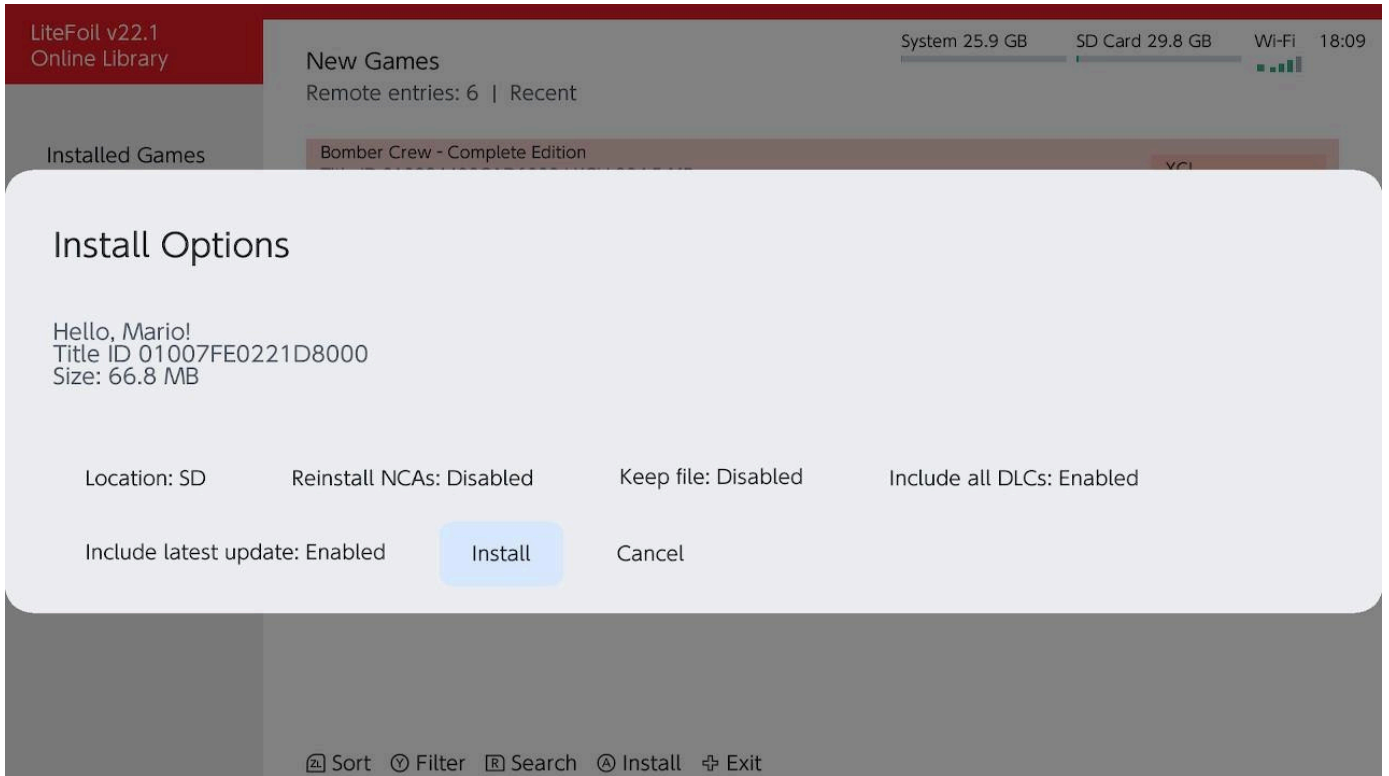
LiteFoil v22.1
Online Library

New Games
Remote entries: 6 | Recent

System 25.9 GB SD Card 29.8 GB Wi-Fi 18:09

Installed Games

Bomber Crew - Complete Edition
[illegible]

XCI

Install Options

Hello, Mario!
Title ID 01007FE0221D8000
Size: 66.8 MB

Location: SD Reinstall NCAs: Disabled Keep file: Disabled Include all DLCs: Enabled

Include latest update: Enabled Install Cancel

ZL Sort Y Filter R Search A Install + Exit